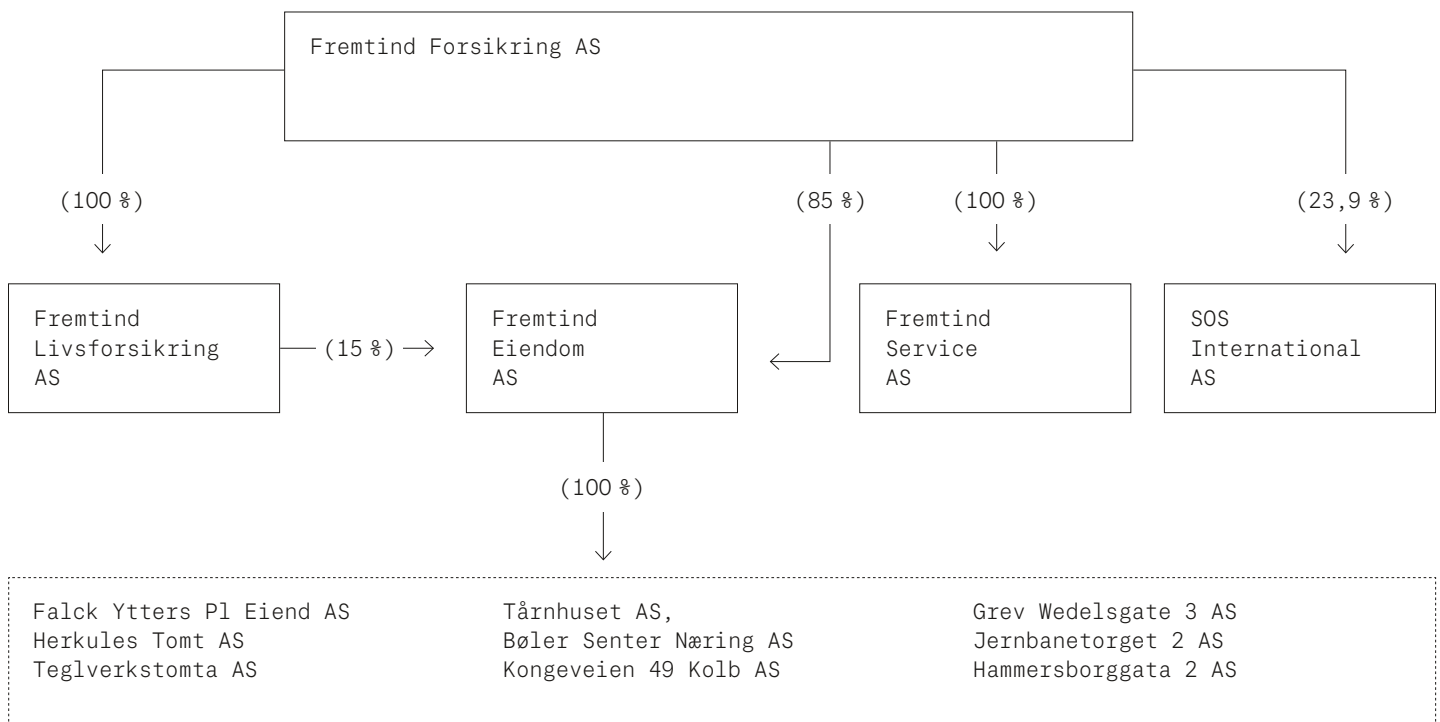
Fremtind Forsikring AS

(100 %)

(85 %)

(100 %)

(23,9 %)

Fremtind Livsforsikring AS

(15 %)

Fremtind Eiendom AS

Fremtind Service AS

SOS International AS

(100 %)

Falck Ytters Pl Eiend AS
Herkules Tomt AS
Teglverkstomta AS

Tårnhuset AS,
Bøler Senter Næring AS
Kongeveien 49 Kolb AS

Grev Wedelsgate 3 AS
Jernbanetorget 2 AS
Hammersborggata 2 AS